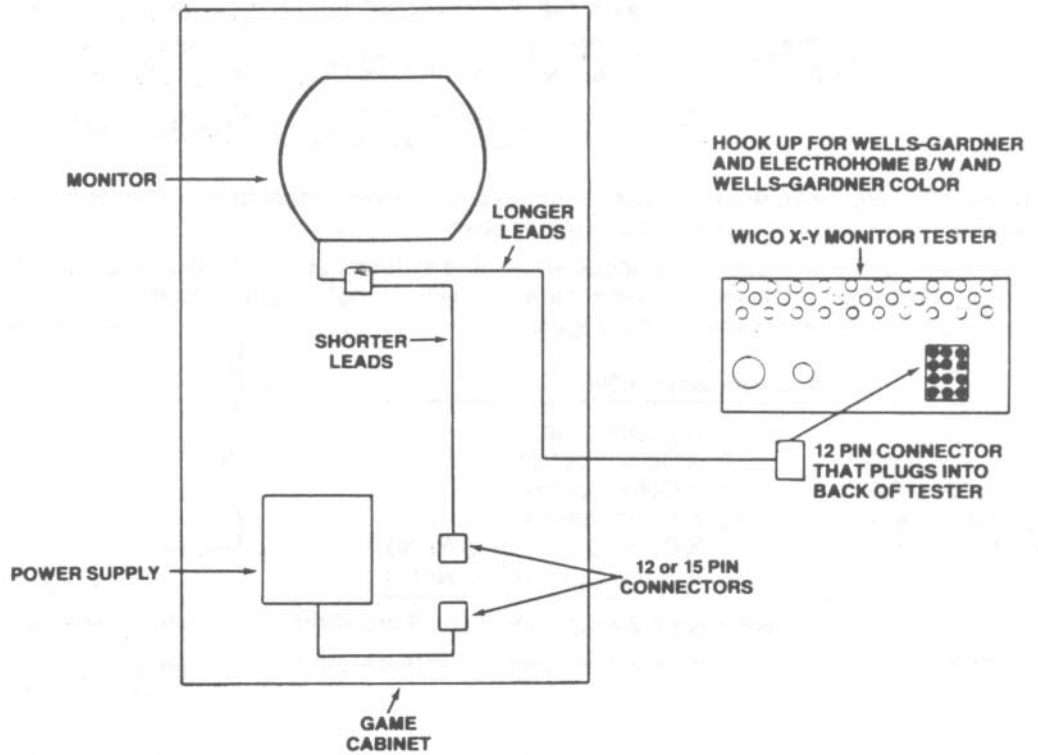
HOOK UP FOR WELLS-GARDNER AND ELECTROHOME B/W AND WELLS-GARDNER COLOR

MONITOR

LONGER LEADS

WICO X-Y MONITOR TESTER

SHORTER LEADS

12 PIN CONNECTOR THAT PLUGS INTO BACK OF TESTER

POWER SUPPLY

12 or 15 PIN CONNECTORS

GAME CABINET